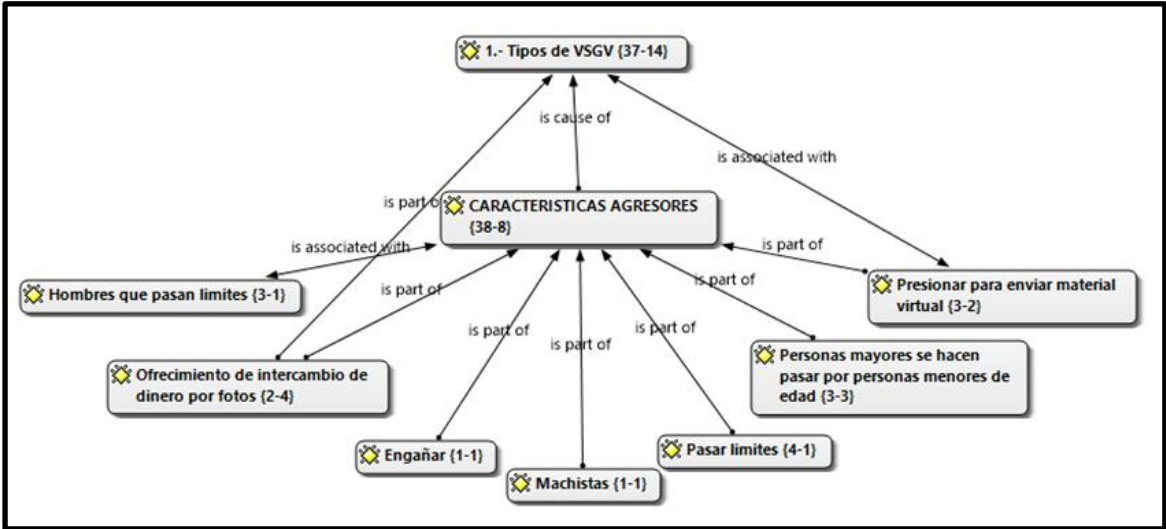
1.- Tipos de VSGV {37-14}

is cause of

is associated with

is part of

CARACTERISTICAS AGRESORES {38-8}

is associated with

is part of

Hombres que pasan limites {3-1}

is part of

is part of

Presionar para enviar material virtual {3-2}

is part of

is part of

is part of

Ofrecimiento de intercambio de dinero por fotos {2-4}

Personas mayores se hacen pasar por personas menores de edad {3-3}

Engañar {1-1}

Pasar limites {4-1}

Machistas {1-1}